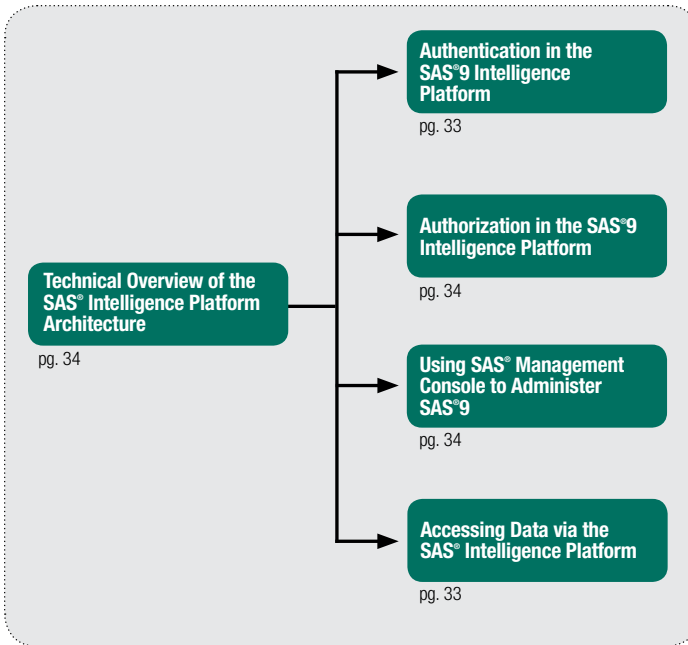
Technical Overview of the SAS® Intelligence Platform Architecture

pg. 34

Authentication in the SAS®9 Intelligence Platform

pg. 33

Authorization in the SAS®9 Intelligence Platform

pg. 34

Using SAS® Management Console to Administer SAS®9

pg. 34

Accessing Data via the SAS® Intelligence Platform

pg. 33